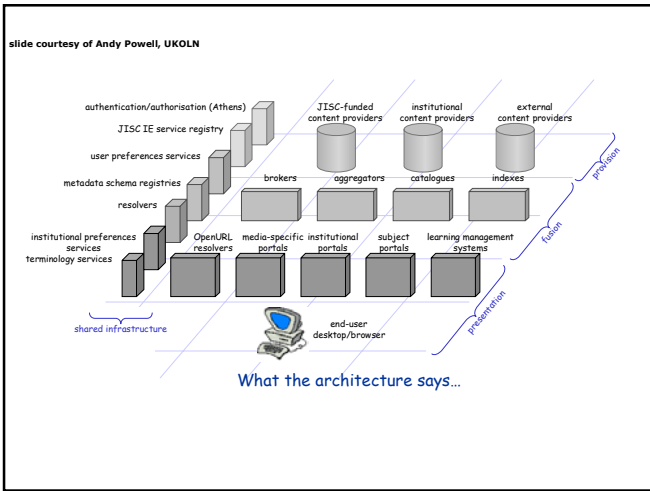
slide courtesy of Andy Powell, UKOLN

authentication/authorisation (Athens)

JISC IE service registry

user preferences services

metadata schema registries

resolvers

institutional preferences services

terminology services

JISC-funded content providers

institutional content providers

external content providers

provision

brokers

aggregators

catalogues

indexes

fusion

OpenURL resolvers

media-specific portals

institutional portals

subject portals

learning management systems

presentation

shared infrastructure

end-user desktop/browser

What the architecture says…